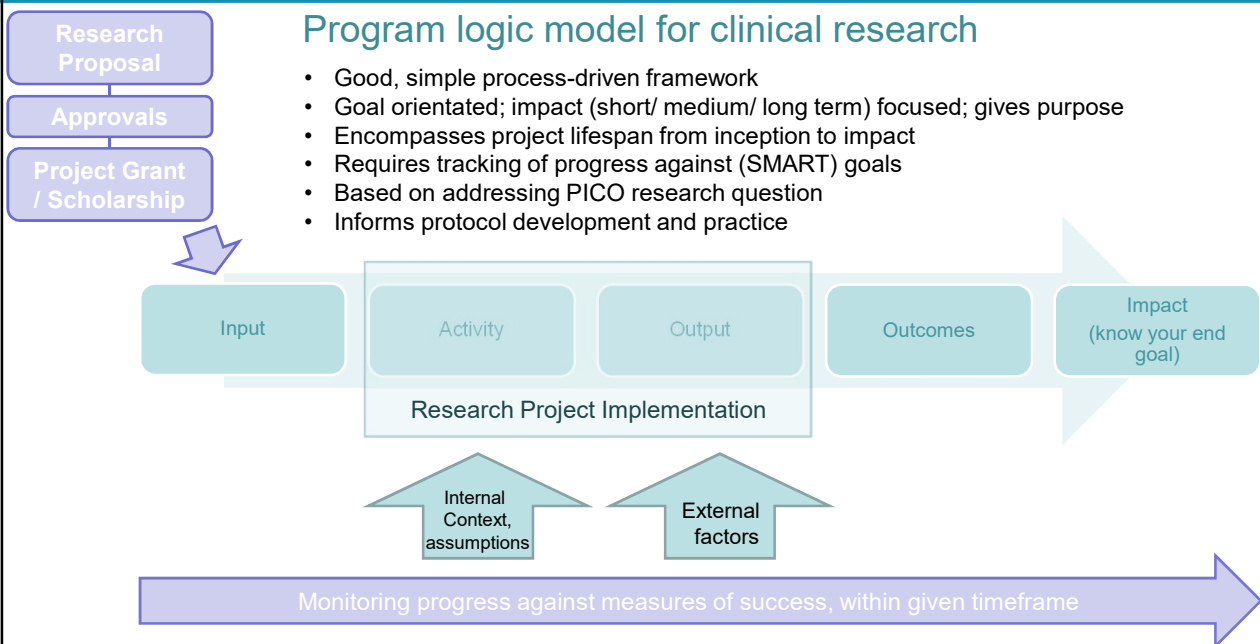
Research Proposal

Approvals

Project Grant / Scholarship

Program logic model for clinical research

- Good, simple process-driven framework
- Goal orientated; impact (short/ medium/ long term) focused; gives purpose
- Encompasses project lifespan from inception to impact
- Requires tracking of progress against (SMART) goals
- Based on addressing PICO research question
- Informs protocol development and practice

Input

Activity

Output

Outcomes

Impact (know your end goal)

Research Project Implementation

Internal Context, assumptions

External factors

Monitoring progress against measures of success, within given timeframe